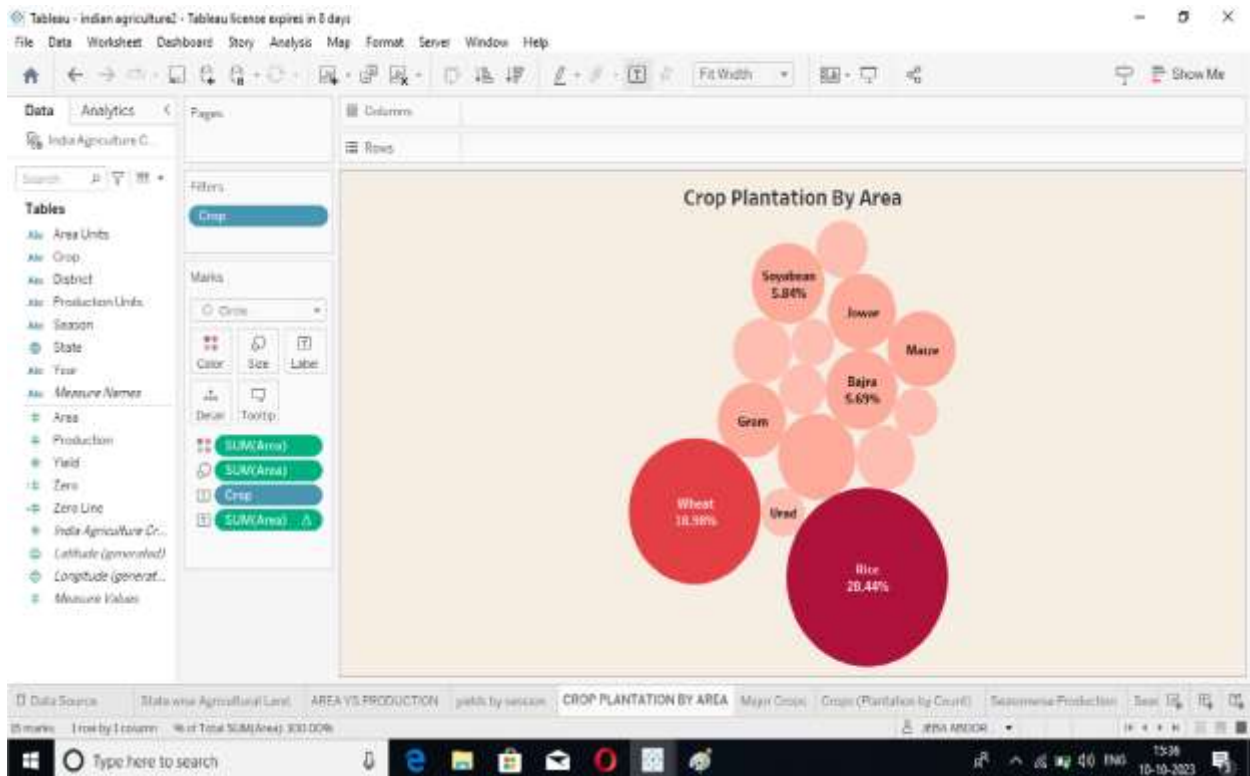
Tableau - indian agriculture2 - Tableau license expires in 8 days

File Data Worksheet Dashboard Story Analysis Map Format Server Window Help

Fit Width

Show Me

Data Analytics

India Agriculture C...

Pages

Columns

Rows

Filters

Crop

Marks

Circle

Color Size Label

Detail Tooltip

SUM(Area)

SUM(Area)

Crop

SUM(Area) Δ

Tables

Area Units

Crop

District

Production Units

Season

State

Year

Measure Names

Area

Production

Yield

Zero

Zero Line

India Agriculture Cr...

Latitude (generated)

Longitude (generat...

Measure Values

Crop Plantation By Area

Soyabean 5.84%

Jowar

Maize

Bajra 5.69%

Gram

Wheat 18.98%

Urad

Rice 28.44%

Data Source

State wise Agricultural Land

AREA VS PRODUCTION

yields by season

CROP PLANTATION BY AREA

Major Crops

Crops (Plantation by Count)

Seasonwise Production

Sea

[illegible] marks 1 row by 1 column % of Total SUM(Area): 100.00%

JERA MIDOR

Type here to search

ENG 15:36 10-10-2023